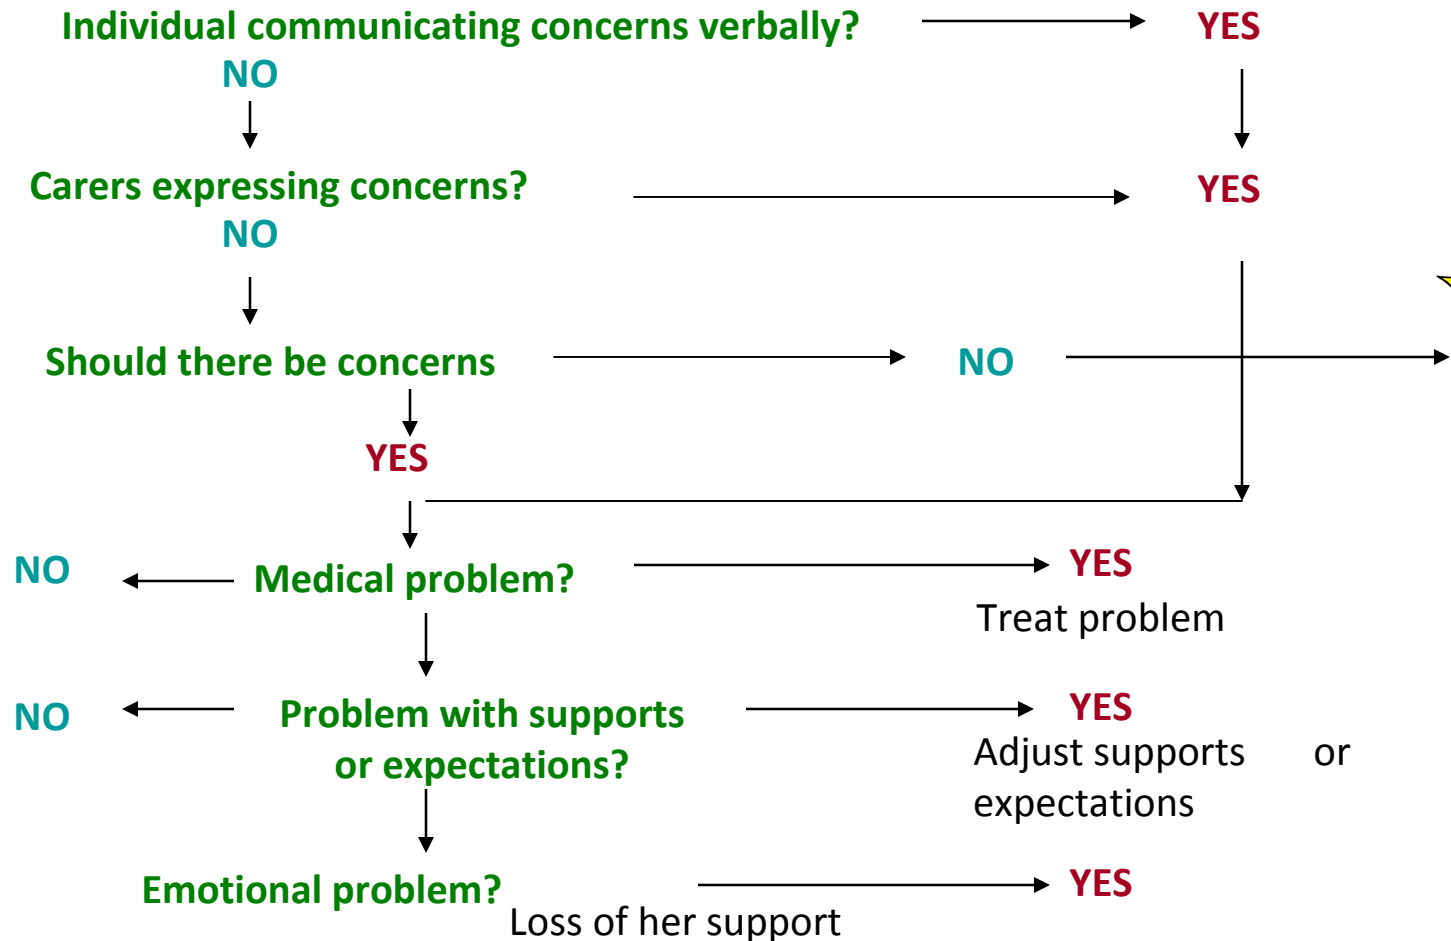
Individual communicating concerns verbally? YES

NO

Carers expressing concerns? YES

NO

Should there be concerns NO

YES

NO Medical problem? YES

Treat problem

NO Problem with supports or expectations? YES

Adjust supports or expectations

Emotional problem? YES

Loss of her support